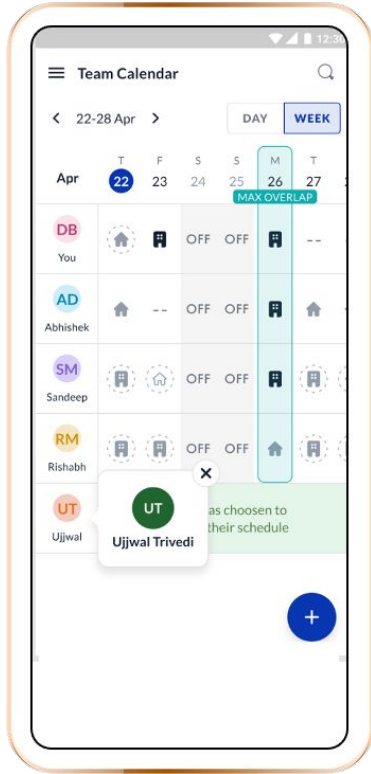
12:30

Team Calendar

22-28 Apr

DAY WEEK

Apr

| | T 22 | F 23 | S 24 | S 25 | M 26 | T 27 |
|---|---|---|---|---|---|---|
| DB You | | | OFF | OFF | | -- |
| AD Abhishek | | -- | OFF | OFF | | |
| SM Sandeep | | | OFF | OFF | | |
| RM Rishabh | | | OFF | OFF | | |

MAX OVERLAP

UT Ujjwal

UT
Ujjwal Trivedi

as choosen to
their schedule

+